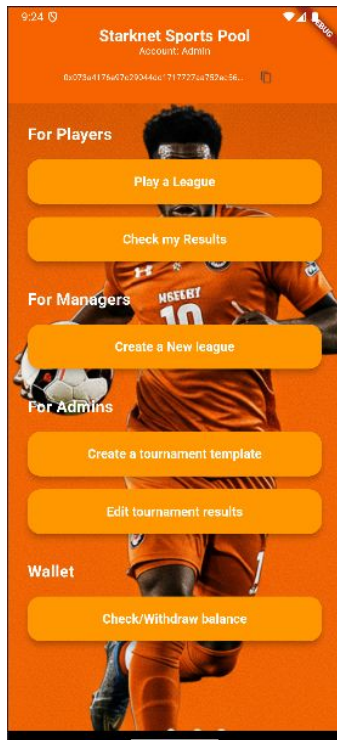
9:24

Starknet Sports Pool
Account: Admin

0x073a4176a67e29344cc1717727ca752ac56...

DEBUG

For Players

Play a League

Check my Results

For Managers

Create a New league

For Admins

Create a tournament template

Edit tournament results

Wallet

Check/Withdraw balance

NSEEBT
10